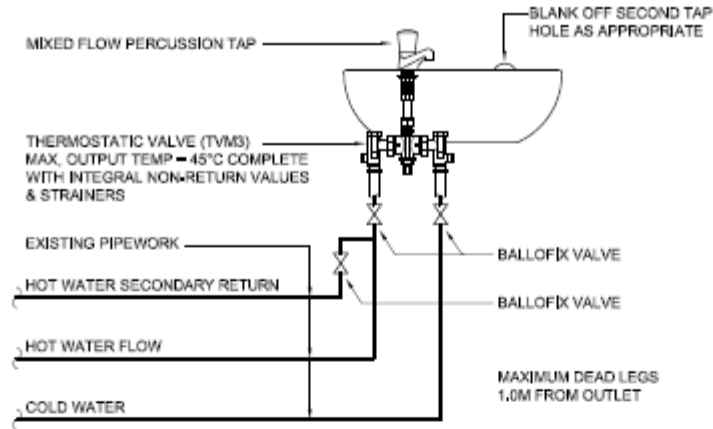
MIXED FLOW PERCUSSION TAP

BLANK OFF SECOND TAP HOLE AS APPROPRIATE

THERMOSTATIC VALVE (TVM3) MAX, OUTPUT TEMP = 45°C COMPLETE WITH INTEGRAL NON-RETURN VALUES & STRAINERS

EXISTING PIPEWORK

BALLOFIX VALVE

HOT WATER SECONDARY RETURN

BALLOFIX VALVE

HOT WATER FLOW

MAXIMUM DEAD LEGS 1.0M FROM OUTLET

COLD WATER